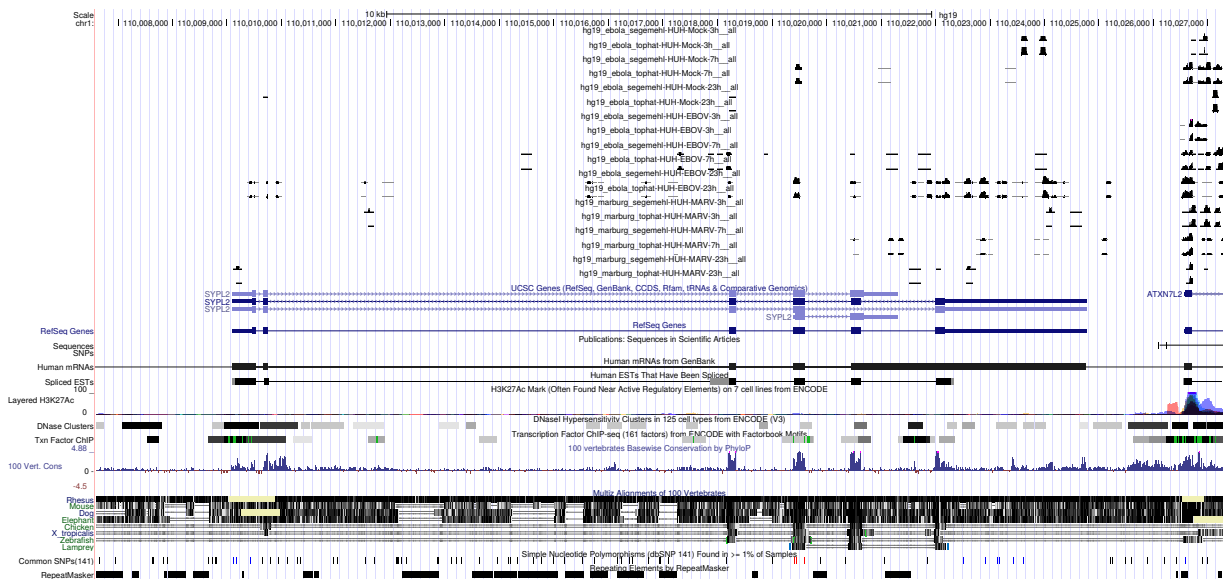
Scale
chr1:
10 kb
hg19
110,008,000 110,009,000 110,010,000 110,011,000 110,012,000 110,013,000 110,014,000 110,015,000 110,016,000 110,017,000 110,018,000 110,019,000 110,020,000 110,021,000 110,022,000 110,023,000 110,024,000 110,025,000 110,026,000 110,027,000

hg19_ebola_segemehl-HUH-Mock-3h__all
hg19_ebola_tophat-HUH-Mock-3h__all
hg19_ebola_segemehl-HUH-Mock-7h__all
hg19_ebola_tophat-HUH-Mock-7h__all
hg19_ebola_segemehl-HUH-Mock-23h__all
hg19_ebola_tophat-HUH-Mock-23h__all
hg19_ebola_segemehl-HUH-EBOV-3h__all
hg19_ebola_tophat-HUH-EBOV-3h__all
hg19_ebola_segemehl-HUH-EBOV-7h__all
hg19_ebola_tophat-HUH-EBOV-7h__all
hg19_ebola_segemehl-HUH-EBOV-23h__all
hg19_ebola_tophat-HUH-EBOV-23h__all
hg19_marburg_segemehl-HUH-MARV-3h__all
hg19_marburg_tophat-HUH-MARV-3h__all
hg19_marburg_segemehl-HUH-MARV-7h__all
hg19_marburg_tophat-HUH-MARV-7h__all
hg19_marburg_segemehl-HUH-MARV-23h__all
hg19_marburg_tophat-HUH-MARV-23h__all

UCSC Genes (RefSeq, GenBank, CCDS, Rfam, tRNAs & Comparative Genomics)
SYPL2
SYPL2
SYPL2
SYPL2
ATXN7L2
RefSeq Genes
RefSeq Genes
Sequences
SNPs
Publications: Sequences in Scientific Articles
Human mRNAs from GenBank
Human mRNAs
Human ESTs That Have Been Spliced
Spliced ESTs
100 _
H3K27Ac Mark (Often Found Near Active Regulatory Elements) on 7 cell lines from ENCODE
Layered H3K27Ac
0 _
DNaseI Hypersensitivity Clusters in 125 cell types from ENCODE (V3)
DNase Clusters
Txn Factor ChIP
Transcription Factor ChIP-seq (161 factors) from ENCODE with Factorbook Motifs
4.88 _
100 vertebrates Basewise Conservation by PhyloP
100 Vert. Cons
0 _
-4.5 _
Multiz Alignments of 100 Vertebrates
Rhesus
Mouse
Dog
Elephant
Chicken
X_tropicalis
Zebrafish
Lamprey
Simple Nucleotide Polymorphisms (dbSNP 141) Found in >= 1% of Samples
Common SNPs(141)
Repeating Elements by RepeatMasker
RepeatMasker